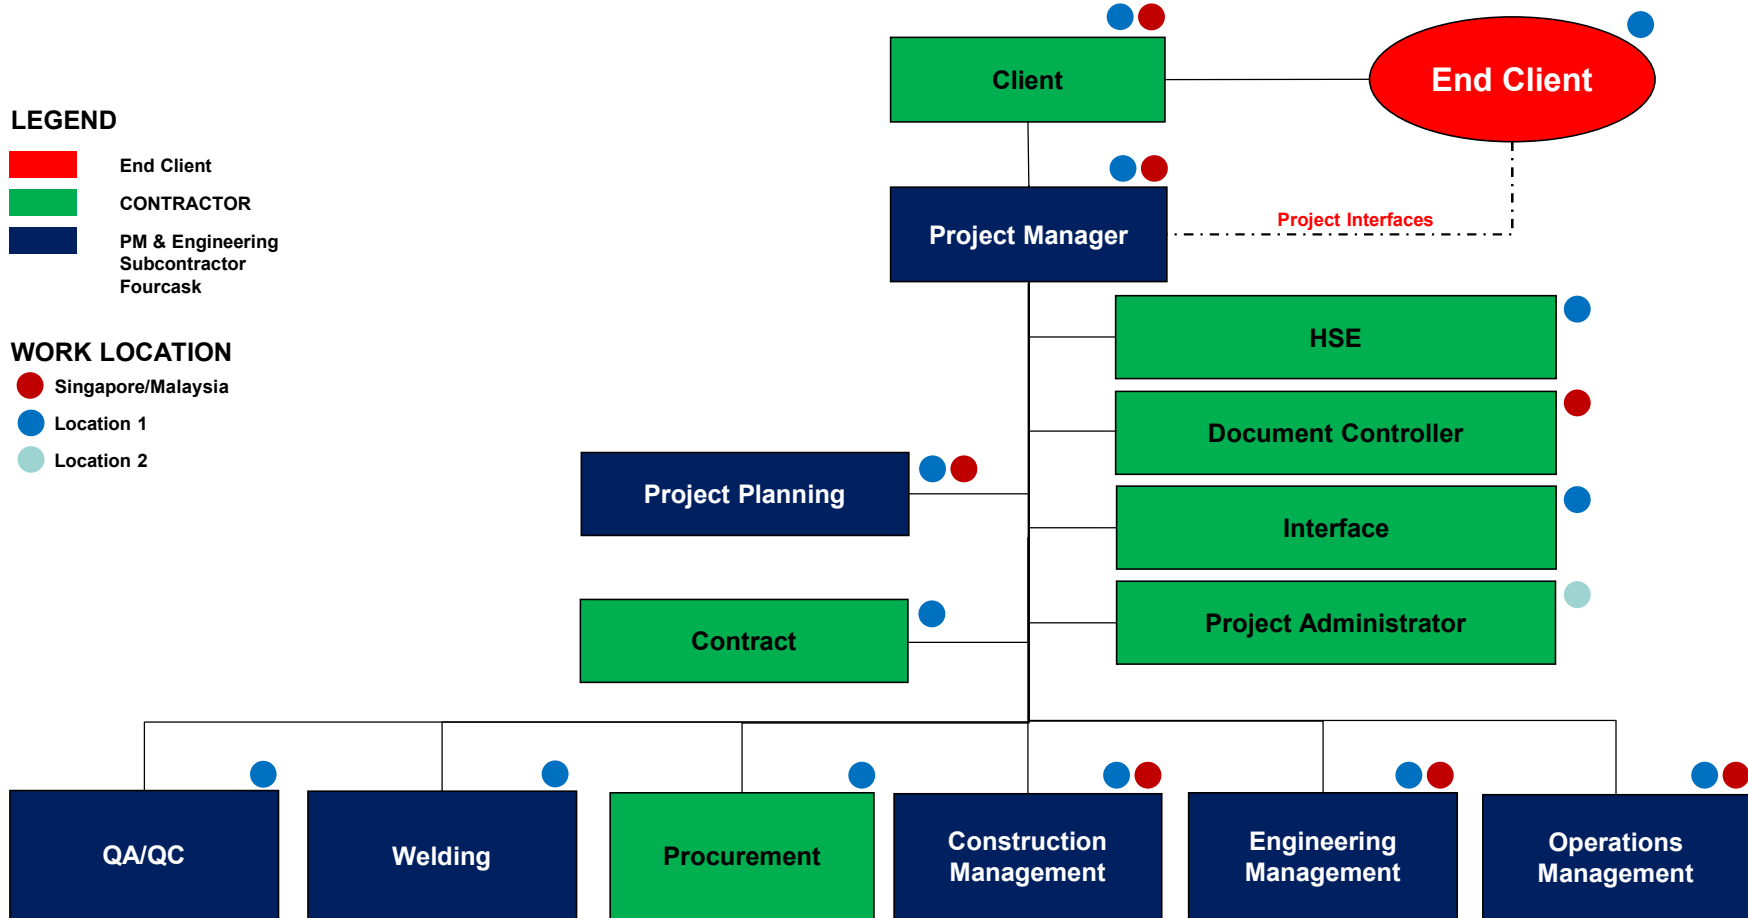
LEGEND

End Client

CONTRACTOR

PM & Engineering Subcontractor Fourcask

WORK LOCATION

Singapore/Malaysia

Location 1

Location 2

Client

End Client

Project Manager

Project Interfaces

HSE

Document Controller

Project Planning

Interface

Project Administrator

Contract

QA/QC

Welding

Procurement

Construction Management

Engineering Management

Operations Management